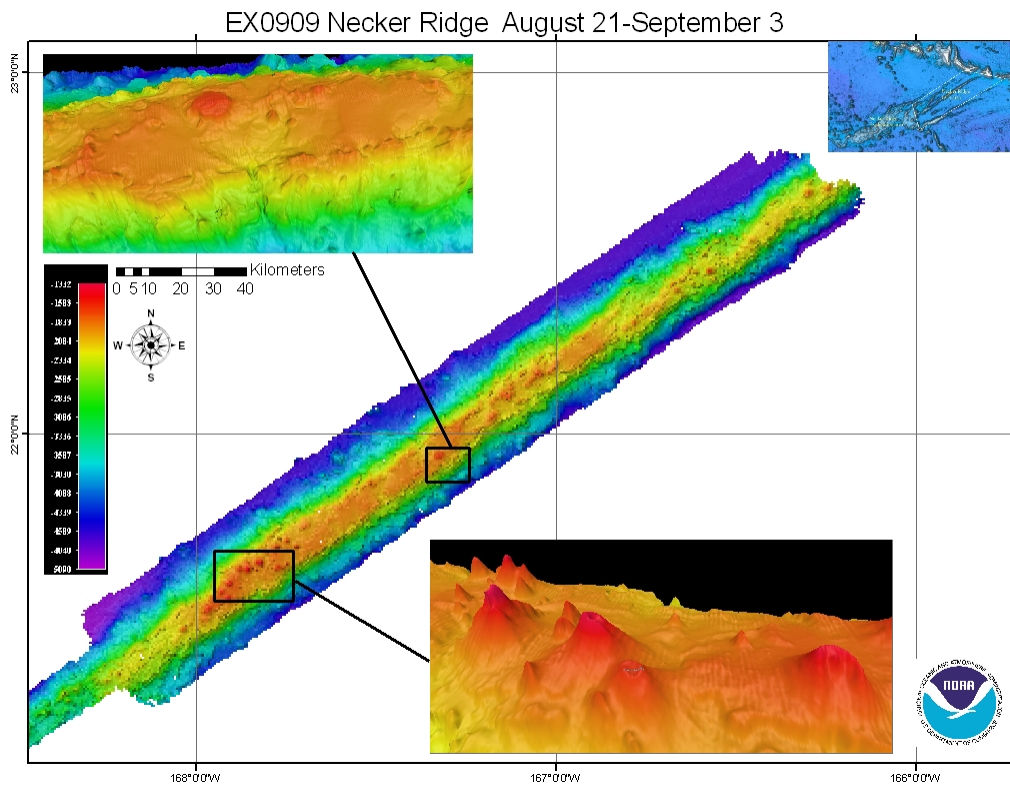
EX0909 Necker Ridge August 21-September 3

23°0'0"N

22°0'0"N

Kilometers
0 5 10 20 30 40

N
W E
S

-1332
-1583
-1849
-2084
-2334
-2585
-2835
-3086
-3336
-3587
-3838
-4088
-4339
-4589
-4840
-5000

168°0'0"W

167°0'0"W

166°0'0"W

NOAA
NATIONAL OCEANIC AND ATMOSPHERIC ADMINISTRATION
U.S. DEPARTMENT OF COMMERCE